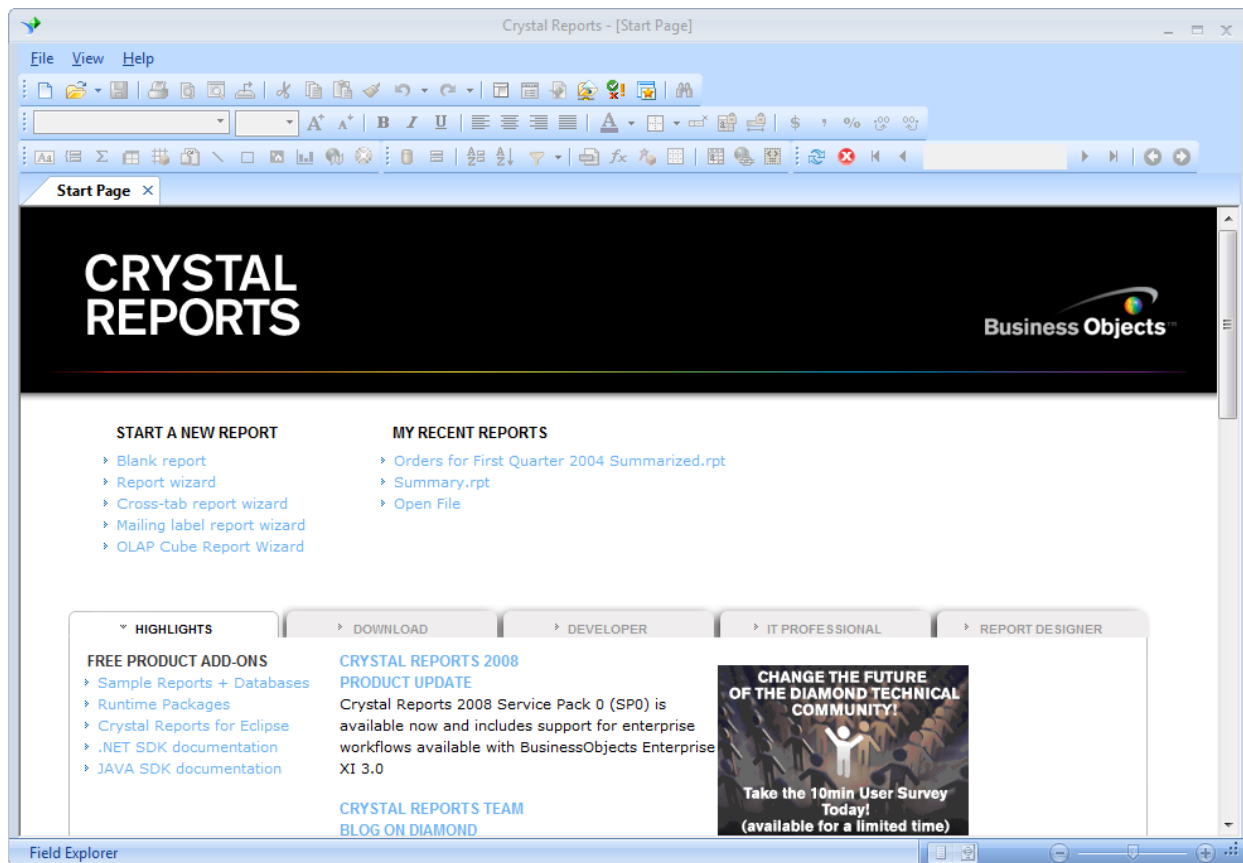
Crystal Reports - [Start Page]

File View Help

Start Page ×

CRYSTAL REPORTS

Business Objects

START A NEW REPORT
Blank report
Report wizard
Cross-tab report wizard
Mailing label report wizard
OLAP Cube Report Wizard

MY RECENT REPORTS
Orders for First Quarter 2004 Summarized.rpt
Summary.rpt
Open File

HIGHLIGHTS | DOWNLOAD | DEVELOPER | IT PROFESSIONAL | REPORT DESIGNER

FREE PRODUCT ADD-ONS
Sample Reports + Databases
Runtime Packages
Crystal Reports for Eclipse
.NET SDK documentation
JAVA SDK documentation

CRYSTAL REPORTS 2008 PRODUCT UPDATE
Crystal Reports 2008 Service Pack 0 (SP0) is available now and includes support for enterprise workflows available with BusinessObjects Enterprise XI 3.0

CRYSTAL REPORTS TEAM BLOG ON DIAMOND

CHANGE THE FUTURE OF THE DIAMOND TECHNICAL COMMUNITY!
Take the 10min User Survey Today!
(available for a limited time)

Field Explorer